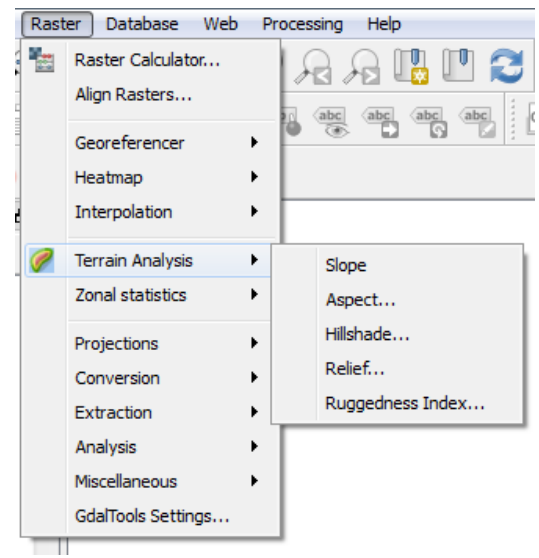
Raster Database Web Processing Help

Raster Calculator...
Align Rasters...

Georeferencer
Heatmap
Interpolation

Terrain Analysis
Zonal statistics

Projections
Conversion
Extraction
Analysis
Miscellaneous
GdalTools Settings...

Slope
Aspect...
Hillshade...
Relief...
Ruggedness Index...

abc abc abc abc abc